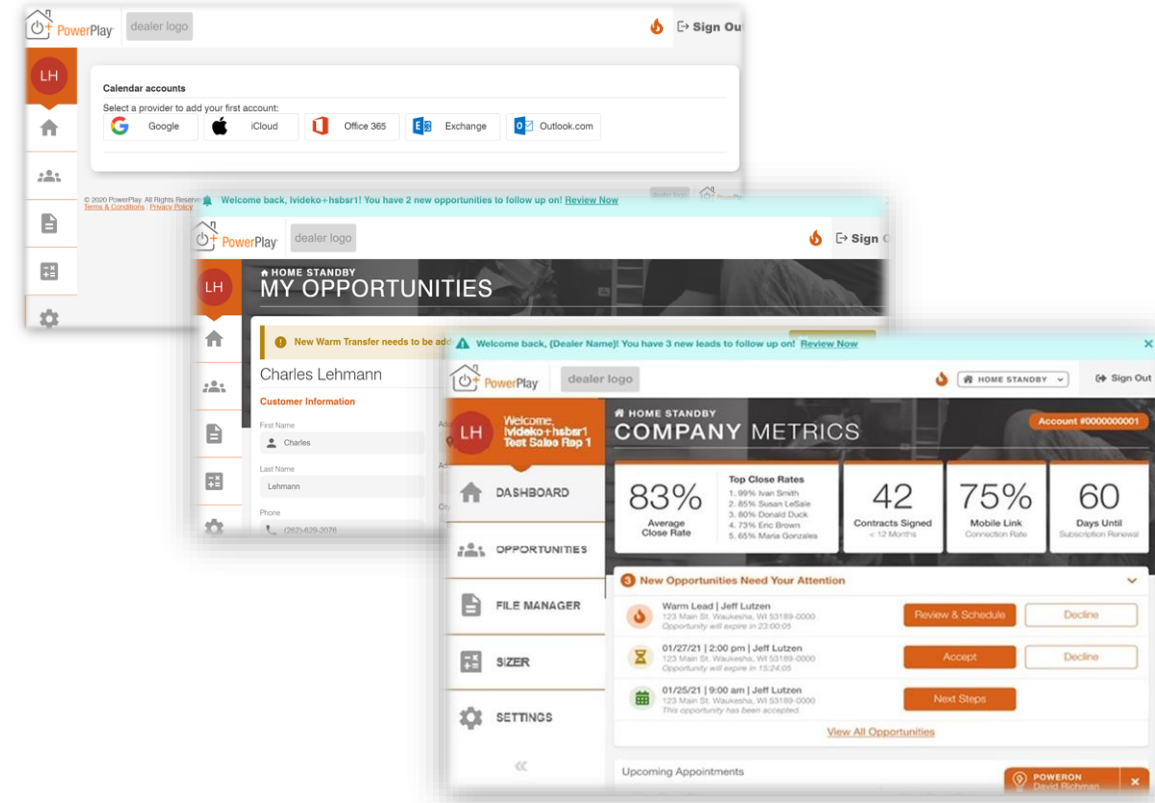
PowerPlay dealer logo Sign Out

LH

Calendar accounts

Select a provider to add your first account:

Google iCloud Office 365 Exchange Outlook.com

© 2020 PowerPlay. All Rights Reserved
Terms & Conditions | Privacy Policy

Welcome back, lvideko+hsbsr1! You have 2 new opportunities to follow up on! Review Now

PowerPlay dealer logo Sign O

LH

HOME STANDBY
MY OPPORTUNITIES

New Warm Transfer needs to be add

Charles Lehmann

Customer Information

First Name
Charles

Last Name
Lehmann

Phone
(262)-629-3076

Welcome back, {Dealer Name}! You have 3 new leads to follow up on! Review Now

PowerPlay dealer logo HOME STANDBY Sign Out

LH Welcome, lvideko+hsbsr1 Test Sales Rep 1

HOME STANDBY
COMPANY METRICS

Account #0000000001

DASHBOARD

OPPORTUNITIES

FILE MANAGER

SIZER

SETTINGS

83% Average Close Rate

Top Close Rates
1. 99% Ivan Smith
2. 85% Susan LeSale
3. 80% Donald Duck
4. 73% Eric Brown
5. 65% Maria Gonzales

42 Contracts Signed < 12 Months

75% Mobile Link Connection Rate

60 Days Until Subscription Renewal

3 New Opportunities Need Your Attention

Warm Lead | Jeff Lutzen
123 Main St. Waukesha, WI 53189-0000
Opportunity will expire in 23:00:05
Review & Schedule Decline

01/27/21 | 2:00 pm | Jeff Lutzen
123 Main St. Waukesha, WI 53189-0000
Opportunity will expire in 15:24:05
Accept Decline

01/25/21 | 9:00 am | Jeff Lutzen
123 Main St. Waukesha, WI 53189-0000
This opportunity has been accepted.
Next Steps

View All Opportunities

Upcoming Appointments

POWERON
David Richman